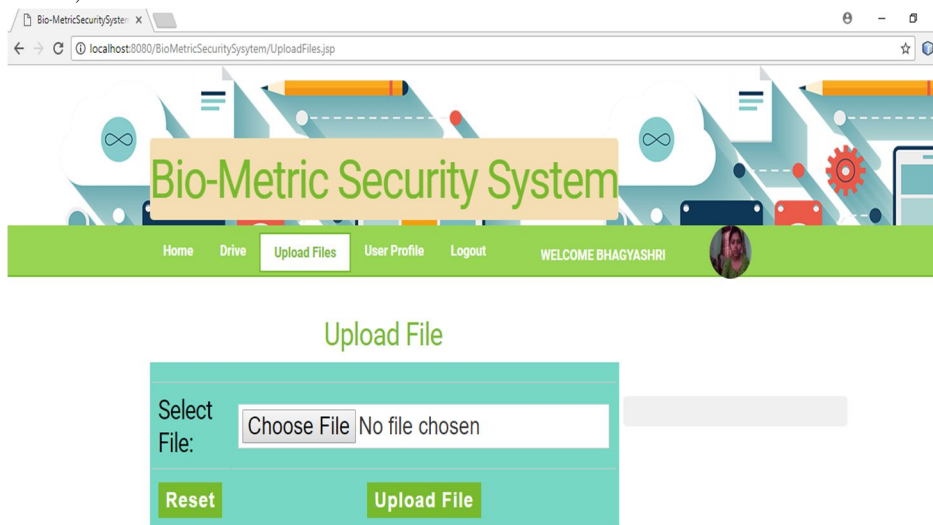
Bio-MetricSecuritySysten ×

localhost:8080/BioMetricSecuritySysytem/UploadFiles.jsp

Bio-Metric Security System

Home Drive Upload Files User Profile Logout WELCOME BHAGYASHRI

Upload File

Select File: Choose File No file chosen

Reset Upload File